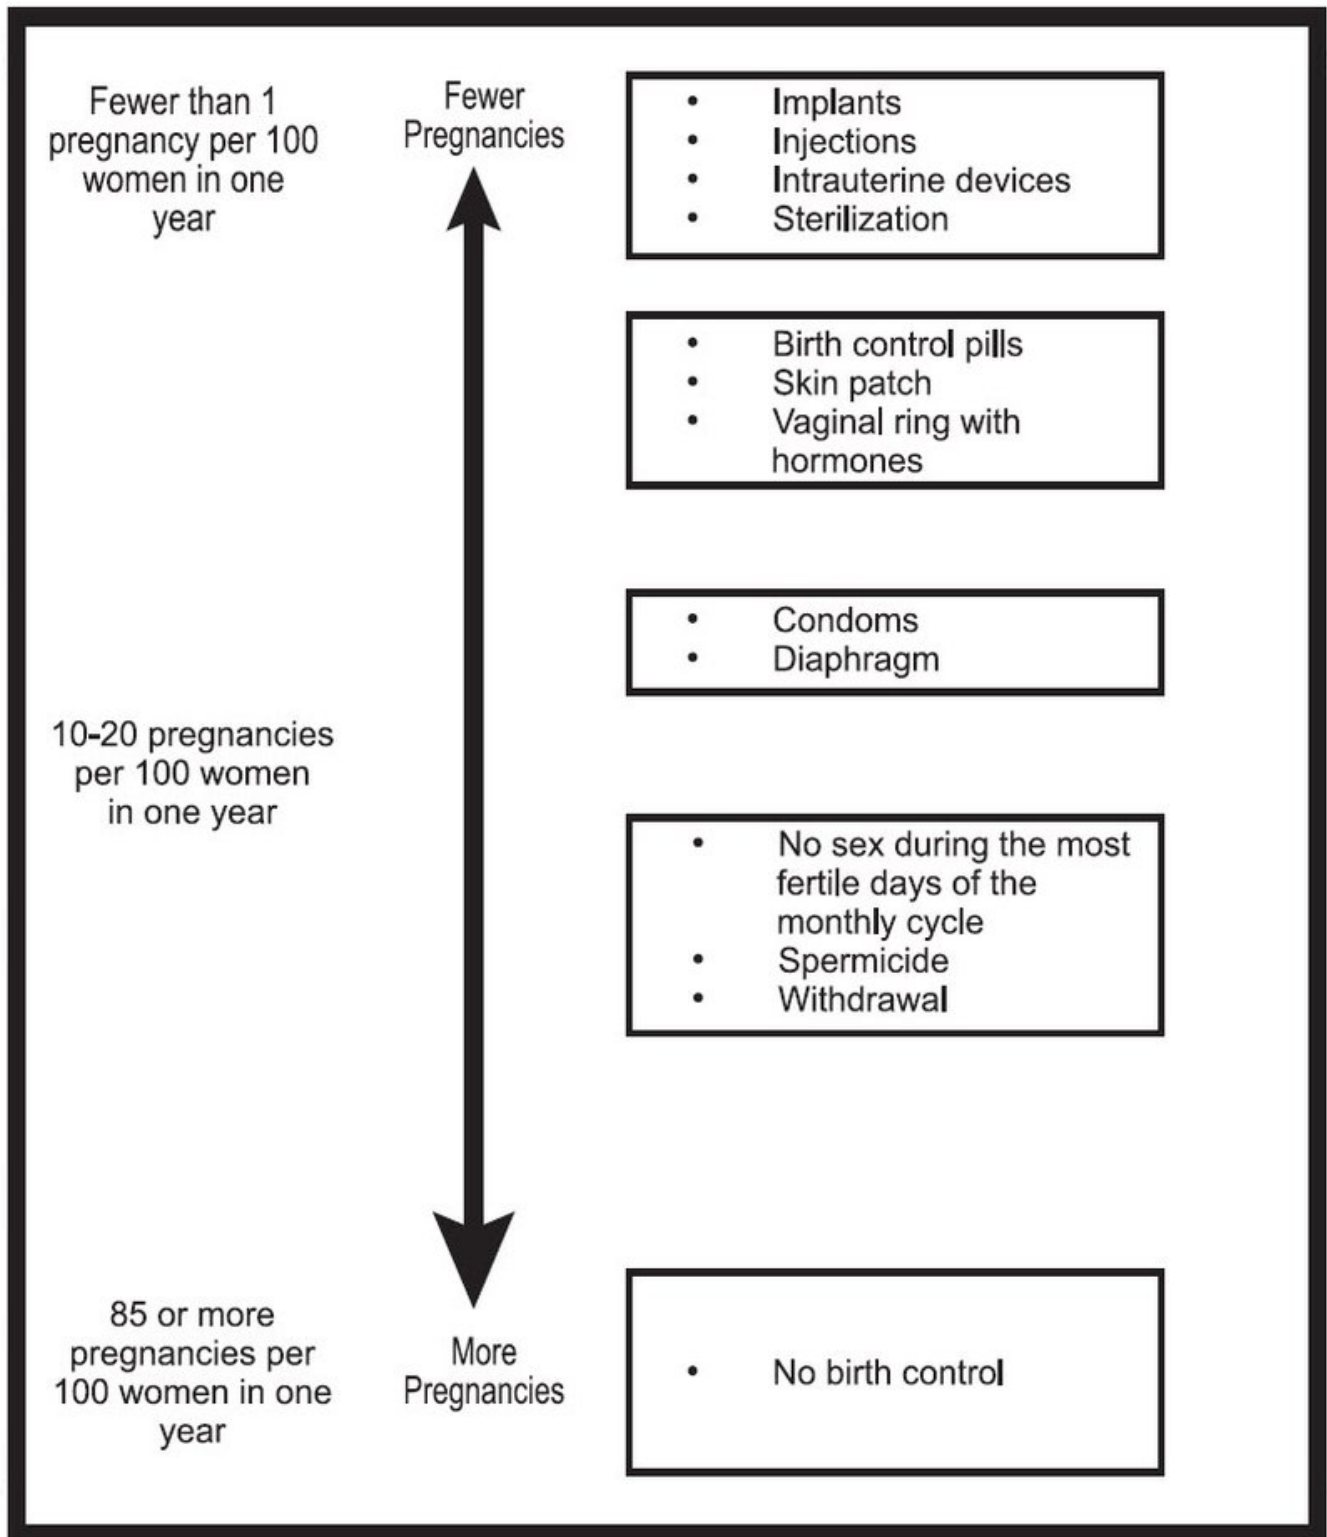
Fewer than 1 pregnancy per 100 women in one year

Fewer Pregnancies

- Implants
- Injections
- Intrauterine devices
- Sterilization

- Birth control pills
- Skin patch
- Vaginal ring with hormones

- Condoms
- Diaphragm

10-20 pregnancies per 100 women in one year

- No sex during the most fertile days of the monthly cycle
- Spermicide
- Withdrawal

85 or more pregnancies per 100 women in one year

More Pregnancies

- No birth control